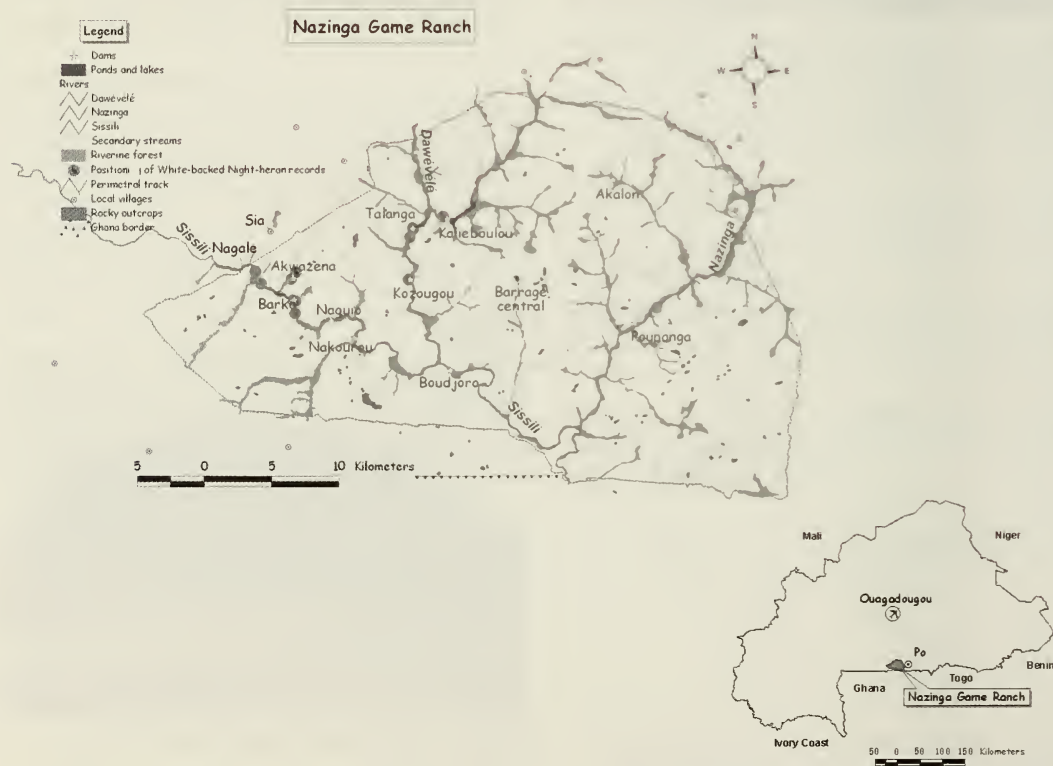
Legend
Dams
Ponds and lakes
Rivers
Dawevelé
Nazinga
Sissili
Secondary streams
Riverine forest
Positions of White-backed Night-heron records
Perimetral track
Local villages
Rocky outcrops
Ghana border

Nazinga Game Ranch

N
W
E
S

Daweveie
Akalon
Nazinga
Sia
Talanga
Kalieboulou
Sissili
Nagale
Akwazena
Kozougou
Barrage central
Barka
Naguio
Nakourou
Poupanga
Boudjoro
Sissili

5 0 5 10 Kilometers

Mali
Niger
Ouagadougou
Po
Benin
Togo
Ghana
Nazinga Game Ranch
Ivory Coast
50 0 50 100 150 Kilometers